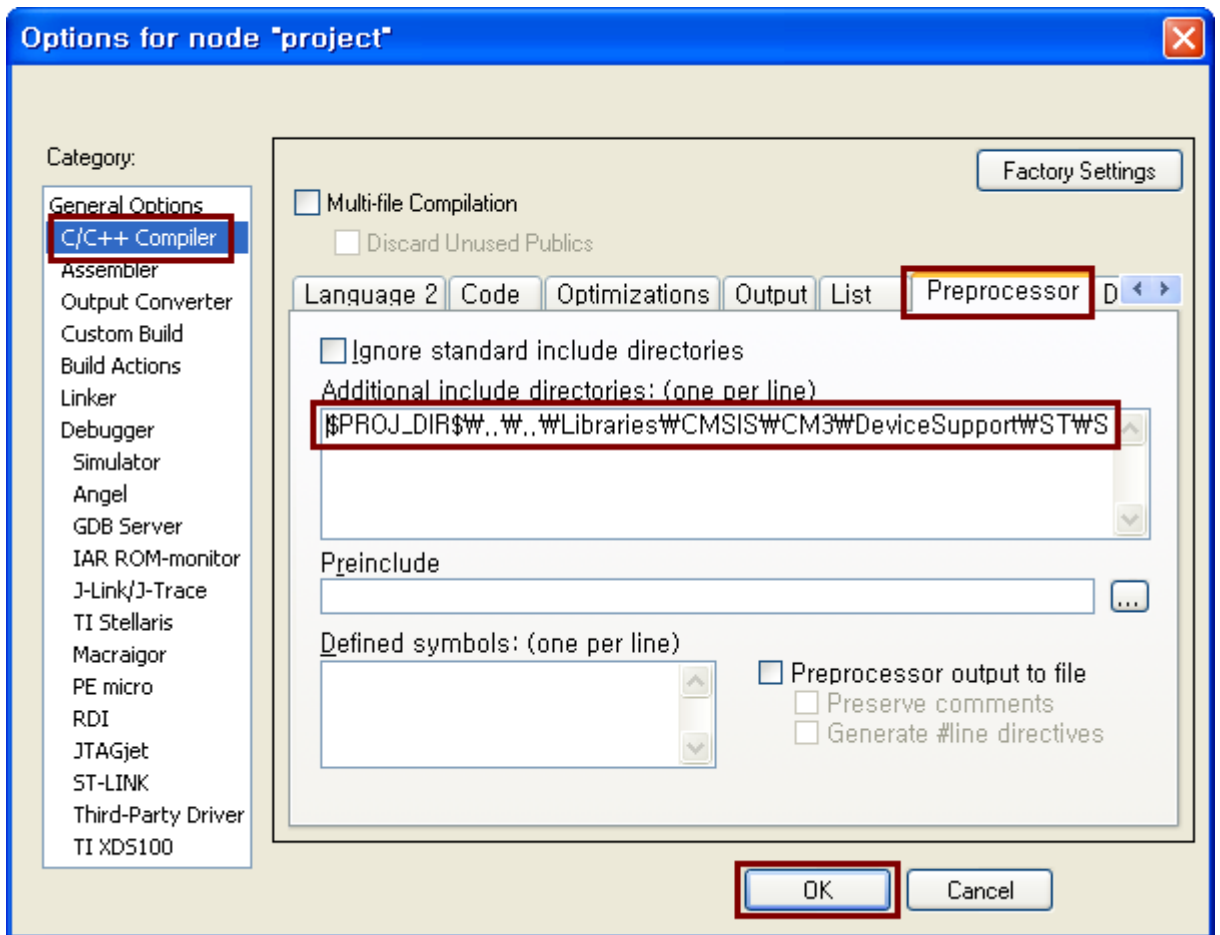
Options for node "project"

Category:

General Options
C/C++ Compiler
Assembler
Output Converter
Custom Build
Build Actions
Linker
Debugger
Simulator
Angel
GDB Server
IAR ROM-monitor
J-Link/J-Trace
TI Stellaris
Macraigor
PE micro
RDI
JTAGjet
ST-LINK
Third-Party Driver
TI XDS100

Factory Settings

Multi-file Compilation
Discard Unused Publics

Language 2 | Code | Optimizations | Output | List | Preprocessor | D

Ignore standard include directories

Additional include directories: (one per line)

$PROJ_DIR$₩..₩..₩Libraries₩CMSIS₩CM3₩DeviceSupport₩ST₩S

Preinclude

...

Defined symbols: (one per line)

Preprocessor output to file
Preserve comments
Generate #line directives

OK

Cancel